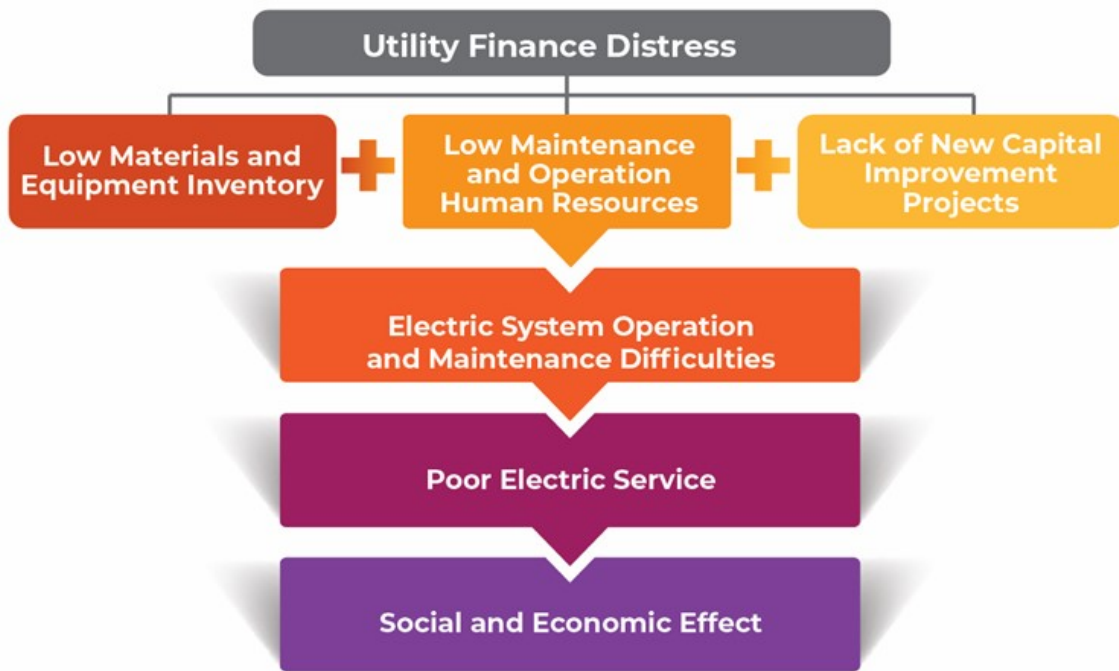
Utility Finance Distress

Low Materials and Equipment Inventory

+

Low Maintenance and Operation Human Resources

+

Lack of New Capital Improvement Projects

Electric System Operation and Maintenance Difficulties

Poor Electric Service

Social and Economic Effect